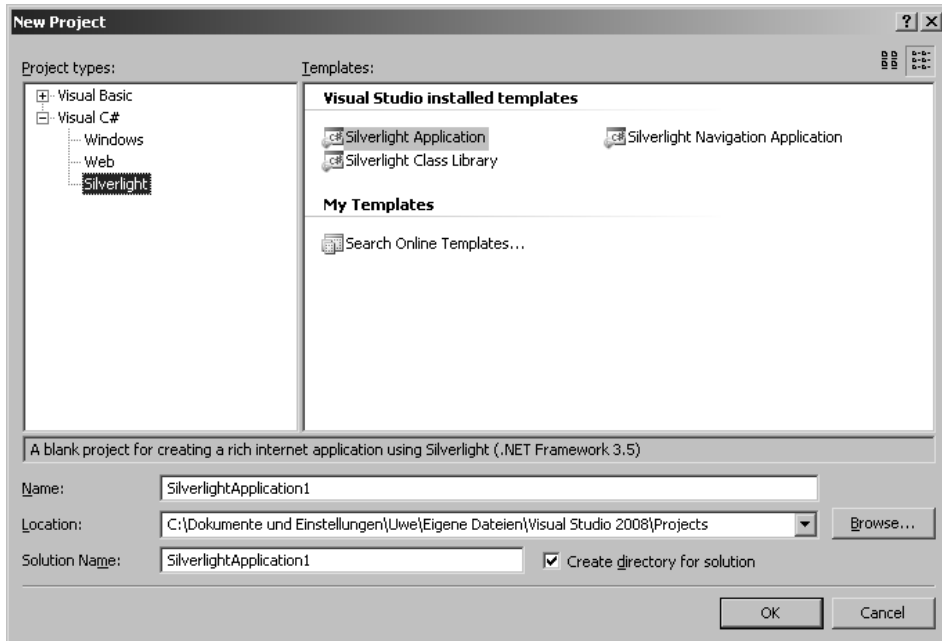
New Project

?

X

Project types:

Visual Basic
Visual C#
Windows
Web
Silverlight

Templates:

Visual Studio installed templates

Silverlight Application
Silverlight Navigation Application
Silverlight Class Library

My Templates

Search Online Templates...

A blank project for creating a rich internet application using Silverlight (.NET Framework 3.5)

Name: SilverlightApplication1

Location: C:\Dokumente und Einstellungen\Uwe\Eigene Dateien\Visual Studio 2008\Projects

Browse...

Solution Name: SilverlightApplication1

Create directory for solution

OK

Cancel